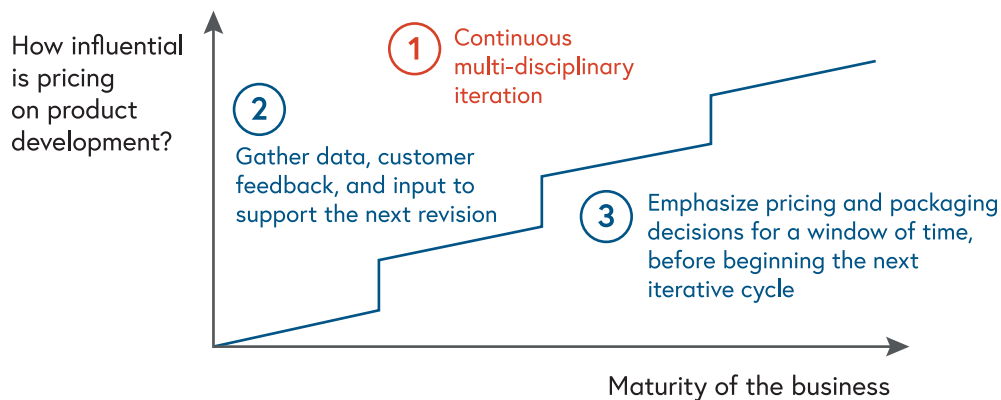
How influential is pricing on product development?

1 Continuous multi-disciplinary iteration

2 Gather data, customer feedback, and input to support the next revision

3 Emphasize pricing and packaging decisions for a window of time, before beginning the next iterative cycle

Maturity of the business